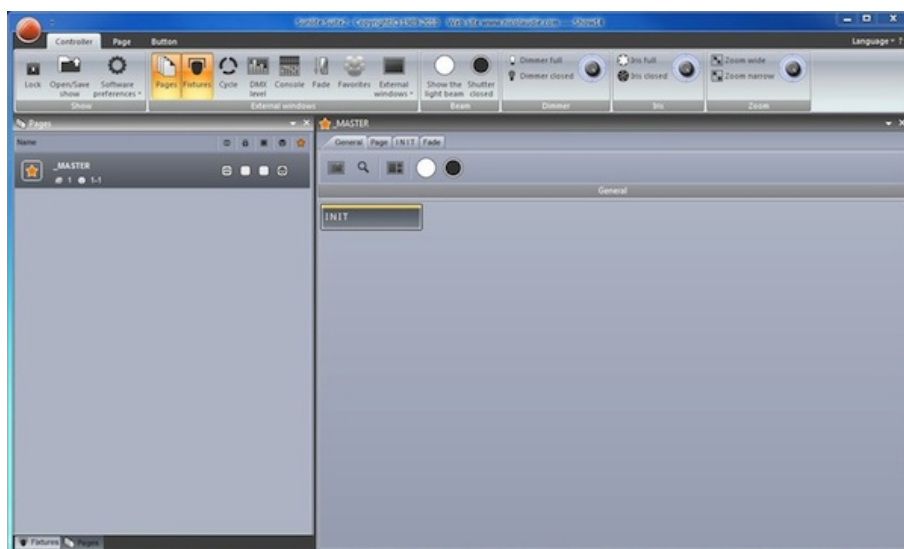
Sunlite Suite - Copyright 1990-2010 - Web site www.nicolaudie.com - Show14

Controller Page Button

Language ? 

Lock Open/Save show Software preferences
Show

Pages Fixtures Cycle DMX level Console Fade Favorites External windows
External windows

Show the light beam Shutter closed
Beam

Dimmer full
Dimmer closed
Dimmer

Iris full
Iris closed
Iris

Zoom wide
Zoom narrow
Zoom

Pages

Name

_MASTER
1 1-1

_MASTER

General Page INIT Fade

General

INIT

Fixtures Pages